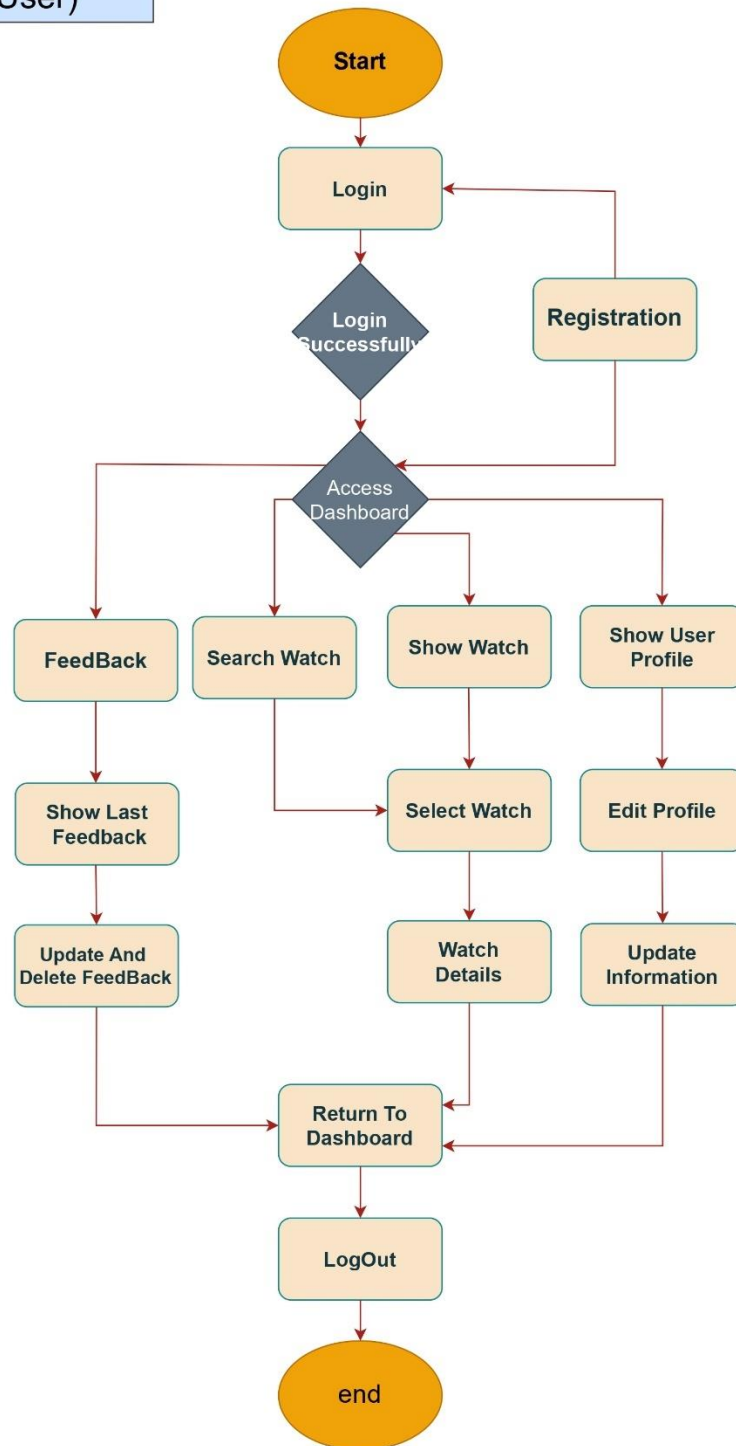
User)

Start

Login

Login Successfully

Registration

Access Dashboard

FeedBack

Search Watch

Show Watch

Show User Profile

Show Last Feedback

Select Watch

Edit Profile

Update And Delete FeedBack

Watch Details

Update Information

Return To Dashboard

LogOut

end